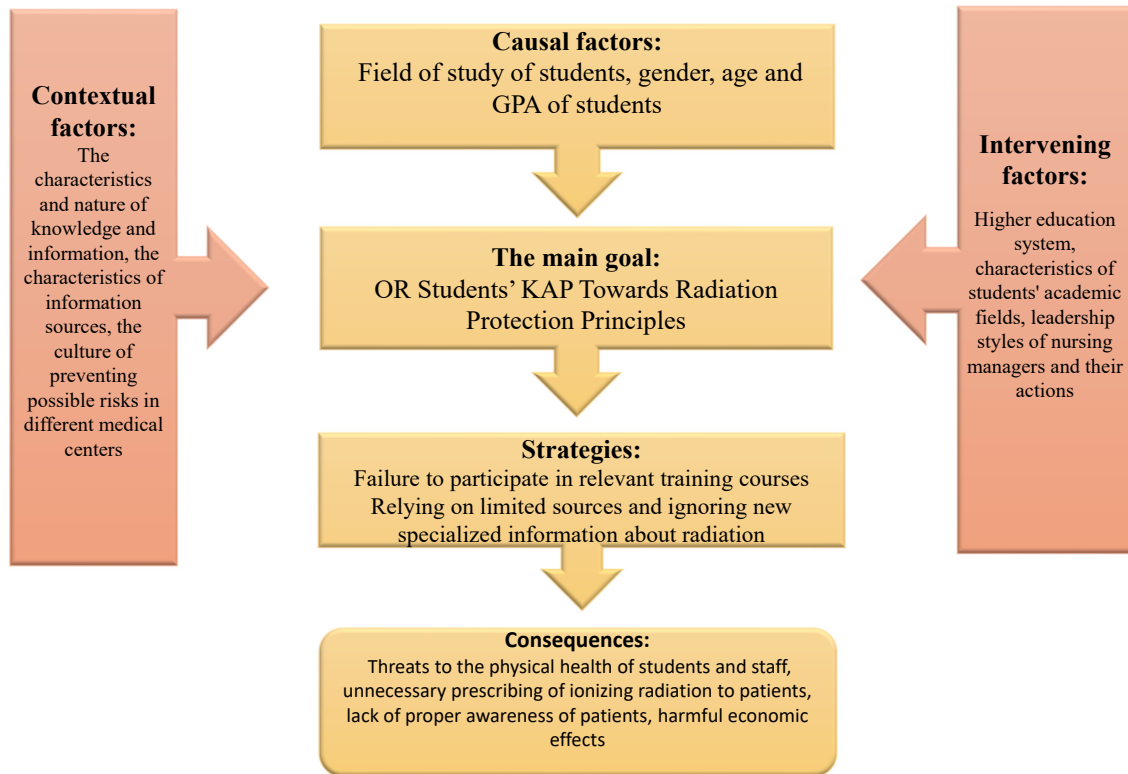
Contextual factors:
The characteristics and nature of knowledge and information, the characteristics of information sources, the culture of preventing possible risks in different medical centers

Causal factors:
Field of study of students, gender, age and GPA of students

The main goal:
OR Students' KAP Towards Radiation Protection Principles

Strategies:
Failure to participate in relevant training courses
Relying on limited sources and ignoring new specialized information about radiation

Consequences:
Threats to the physical health of students and staff, unnecessary prescribing of ionizing radiation to patients, lack of proper awareness of patients, harmful economic effects

Intervening factors:
Higher education system, characteristics of students' academic fields, leadership styles of nursing managers and their actions